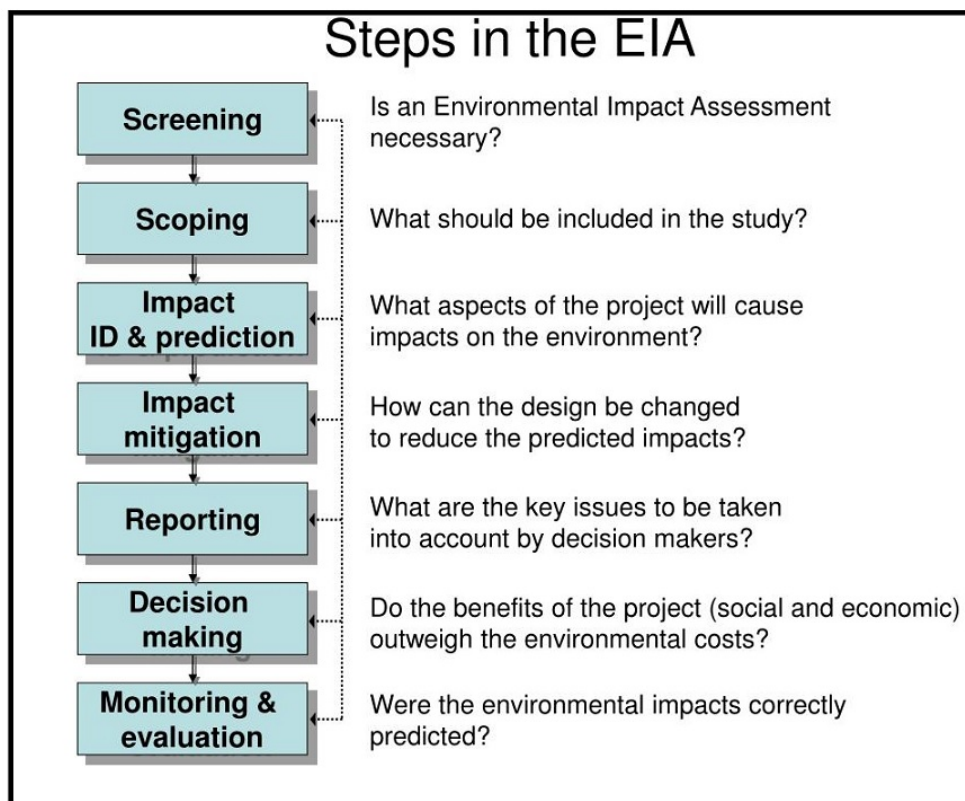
Steps in the EIA

Screening

Is an Environmental Impact Assessment necessary?

Scoping

What should be included in the study?

Impact ID & prediction

What aspects of the project will cause impacts on the environment?

Impact mitigation

How can the design be changed to reduce the predicted impacts?

Reporting

What are the key issues to be taken into account by decision makers?

Decision making

Do the benefits of the project (social and economic) outweigh the environmental costs?

Monitoring & evaluation

Were the environmental impacts correctly predicted?